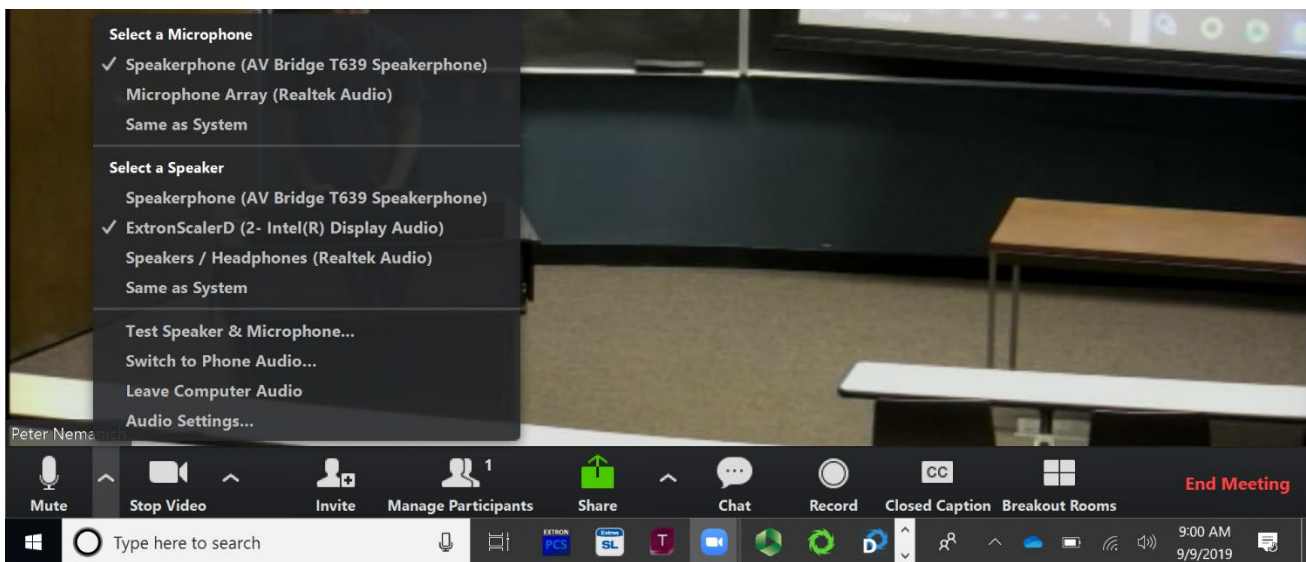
Select a Microphone
✓ Speakerphone (AV Bridge T639 Speakerphone)
Microphone Array (Realtek Audio)
Same as System

Select a Speaker
Speakerphone (AV Bridge T639 Speakerphone)
✓ ExtronScalerD (2- Intel(R) Display Audio)
Speakers / Headphones (Realtek Audio)
Same as System

Test Speaker & Microphone...
Switch to Phone Audio...
Leave Computer Audio
Audio Settings...

Peter Nemanich

Mute
Stop Video
Invite
1
Manage Participants
Share
Chat
Record
CC
Closed Caption
Breakout Rooms
End Meeting

Type here to search
EXTRON
PCS
Extron
SL
T
9:00 AM
9/9/2019